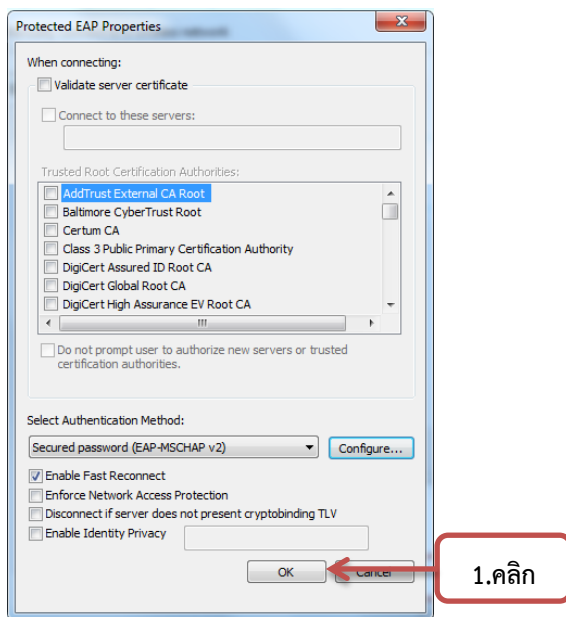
Protected EAP Properties

When connecting:

Validate server certificate

Connect to these servers:

Trusted Root Certification Authorities:

AddTrust External CA Root
Baltimore CyberTrust Root
Certum CA
Class 3 Public Primary Certification Authority
DigiCert Assured ID Root CA
DigiCert Global Root CA
DigiCert High Assurance EV Root CA

Do not prompt user to authorize new servers or trusted certification authorities.

Select Authentication Method:

Secured password (EAP-MSCHAP v2)

Configure...

Enable Fast Reconnect
Enforce Network Access Protection
Disconnect if server does not present cryptobinding TLV
Enable Identity Privacy

OK

Cancel

1.คลิก